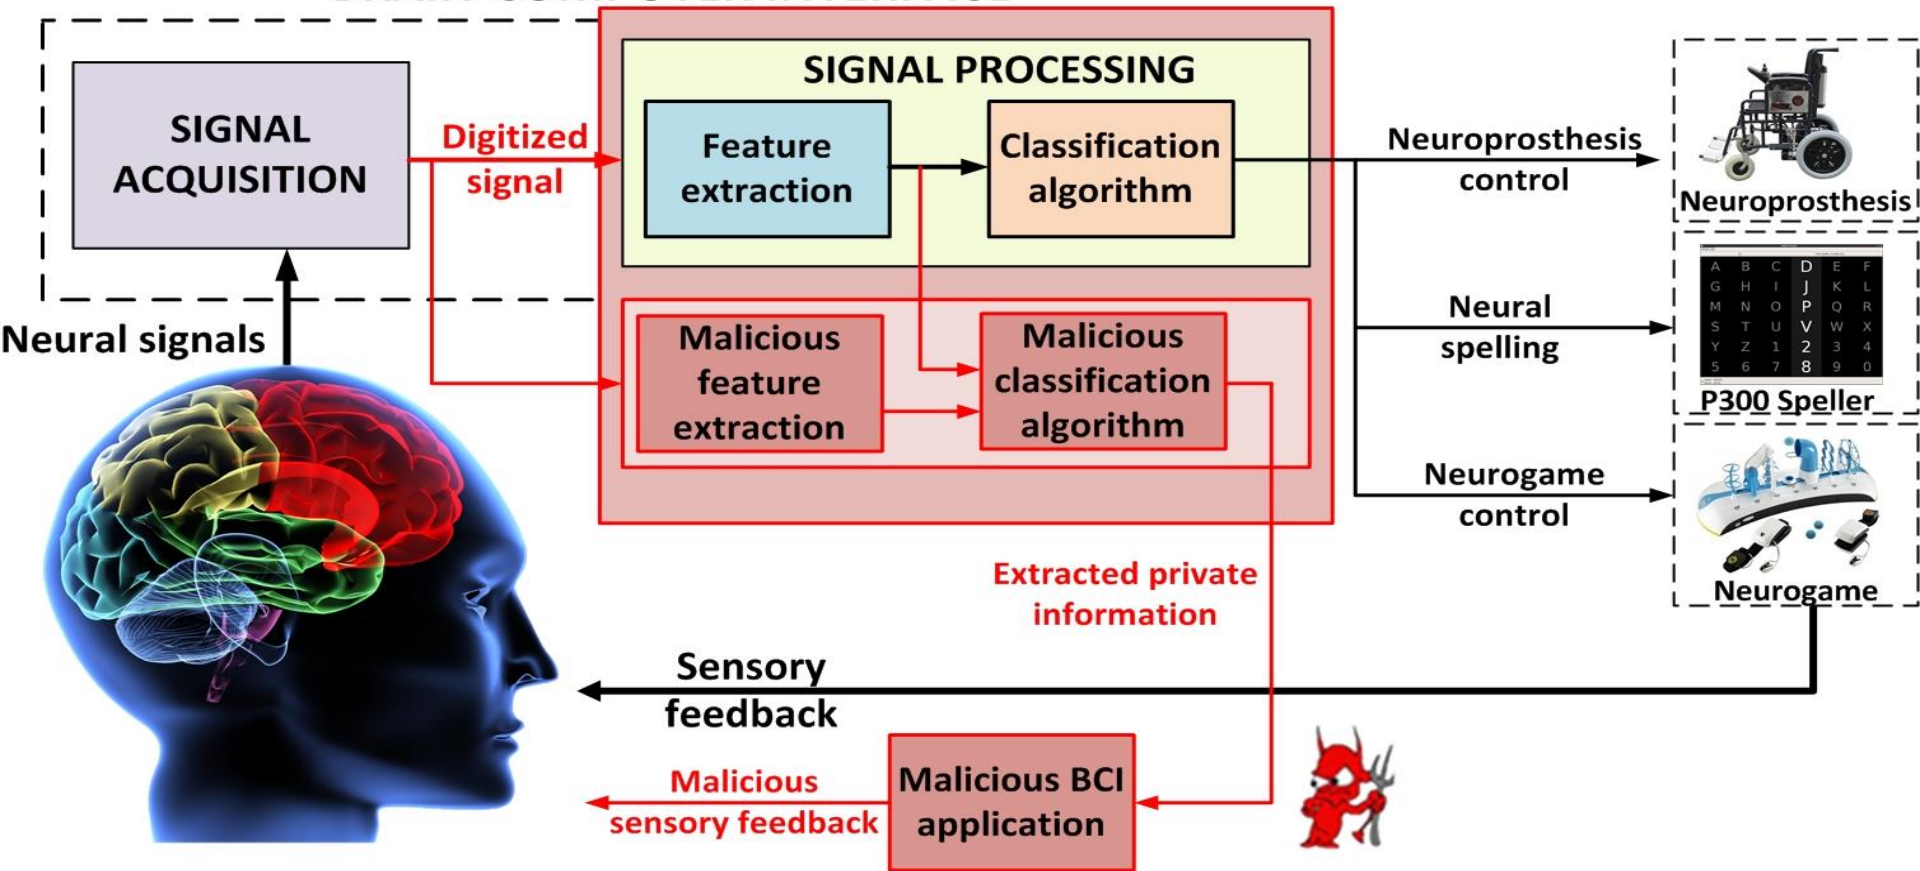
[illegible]

SIGNAL ACQUISITION

Digitized signal

SIGNAL PROCESSING

Feature extraction

Classification algorithm

Malicious feature extraction

Malicious classification algorithm

Neuroprosthesis control

Neuroprosthesis

Neural spelling

| A | B | C | D | E | F |
|---|---|---|---|---|---|
| G | H | I | J | K | L |
| M | N | O | P | Q | R |
| S | T | U | V | W | X |
| Y | Z | 1 | 2 | 3 | 4 |
| 5 | 6 | 7 | 8 | 9 | 0 |

P300 Speller

Neurogame control

Neurogame

Neural signals

Extracted private information

Sensory feedback

Malicious sensory feedback

Malicious BCI application